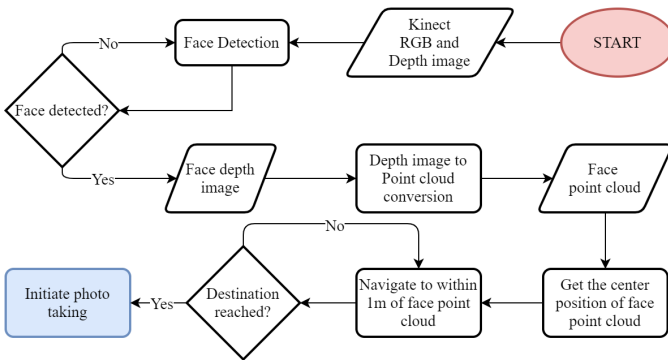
START

Kinect RGB and Depth image

Face Detection

No

Face detected?

Yes

Face depth image

Depth image to Point cloud conversion

Face point cloud

Get the center position of face point cloud

Navigate to within 1m of face point cloud

No

Destination reached?

Yes

Initiate photo taking